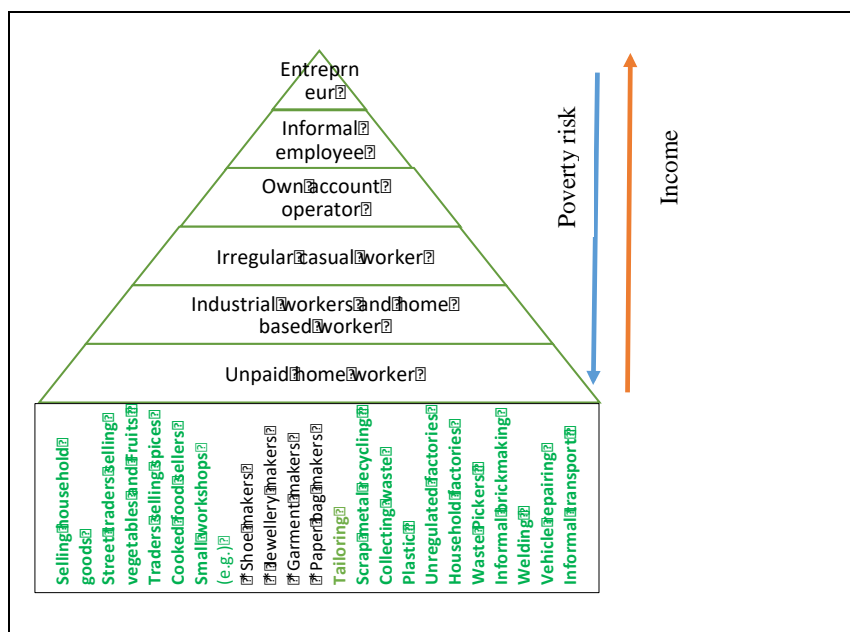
Entreprneur
Informal employee
Own account operator
Irregular casual worker
Industrial workers and home based worker
Unpaid home worker

Poverty risk
Income

Selling household goods
Street traders selling vegetables and fruits
Traders selling spices
Cooked food sellers
Small workshops (e.g.)
* Shoe makers
* Jewellery makers
* Garment makers
* Paper bag makers
Tailoring
Scrap metal recycling
Collecting waste
Plastic
Unregulated factories
Household factories
Waste Pickers
Informal brickmaking
Welding
Vehicle repairing
Informal transport